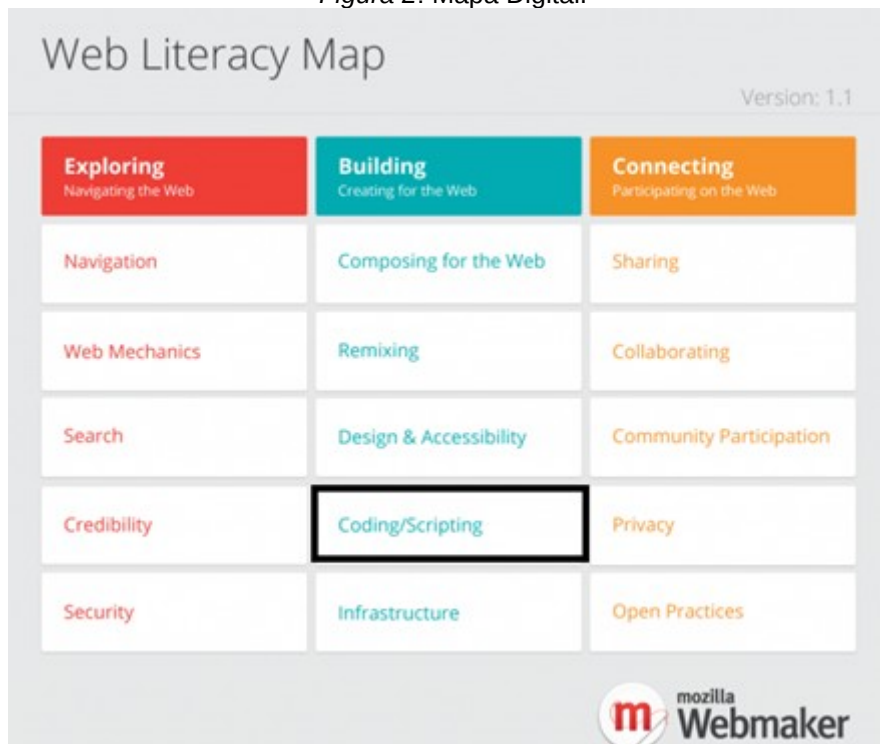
Figura 2: Mapa Digital.

Web Literacy Map

Version: 1.1

| Exploring<br>Navigating the Web | Building<br>Creating for the Web | Connecting<br>Participating on the Web |
|---|---|---|
| Navigation | Composing for the Web | Sharing |
| Web Mechanics | Remixing | Collaborating |
| Search | Design & Accessibility | Community Participation |
| Credibility | Coding/Scripting | Privacy |
| Security | Infrastructure | Open Practices |

m mozilla Webmaker